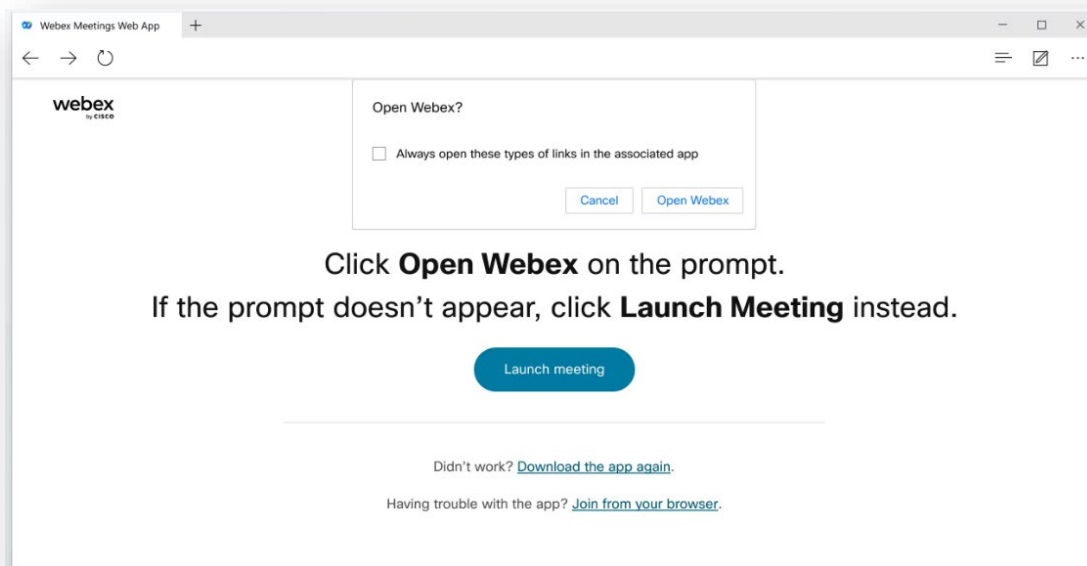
Webex Meetings Web App

webex
by cisco

Open Webex?

Always open these types of links in the associated app

Cancel Open Webex

Click **Open Webex** on the prompt.

If the prompt doesn't appear, click **Launch Meeting** instead.

Launch meeting

Didn't work? Download the app again.

Having trouble with the app? Join from your browser.